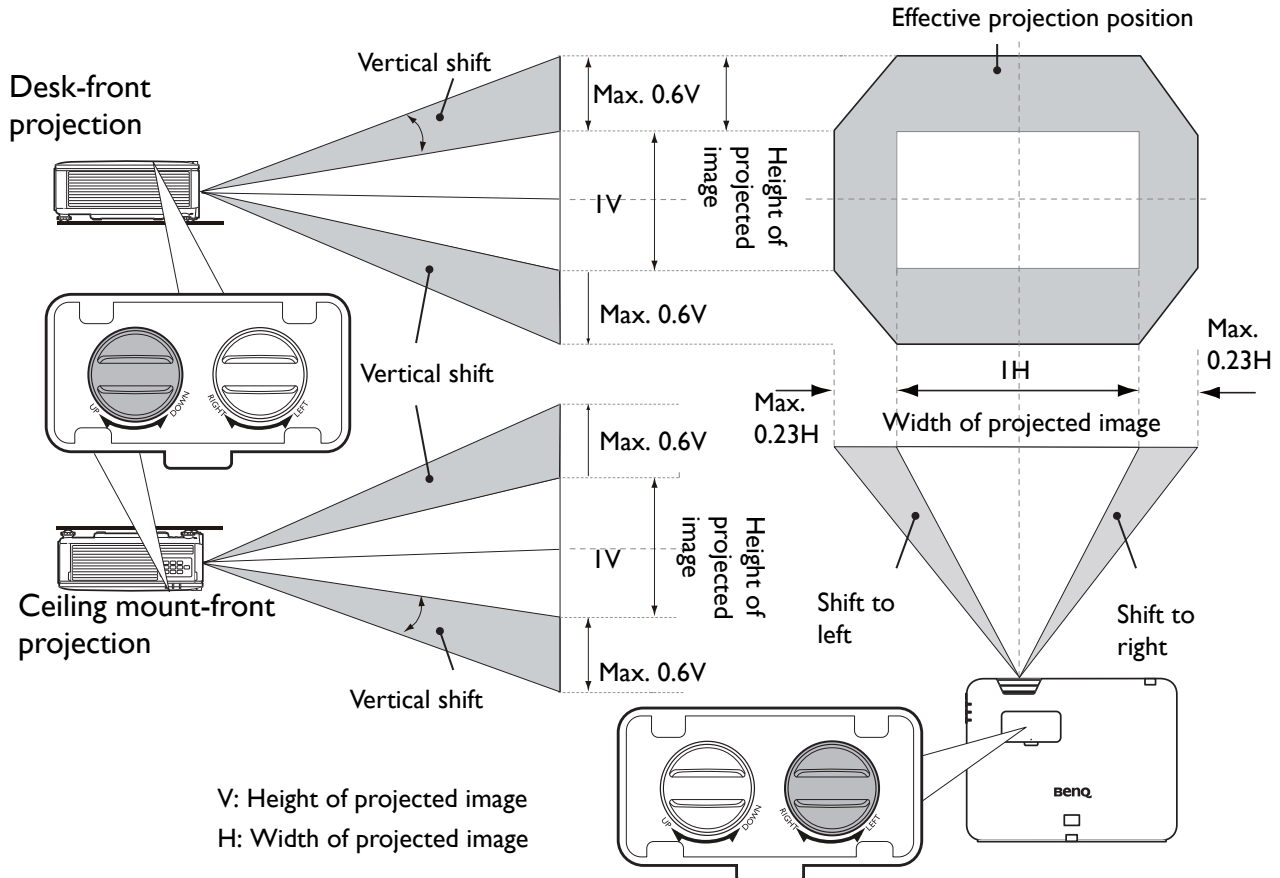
Effective projection position

Vertical shift

Desk-front projection

Max. 0.6V

Height of projected image

1V

Max. 0.6V

UP DOWN RIGHT LEFT

Vertical shift

Max. 0.23H

1H

Max. 0.23H

Width of projected image

Max. 0.6V

Height of projected image

1V

Ceiling mount-front projection

Max. 0.6V

Vertical shift

Shift to left

Shift to right

BenQ

UP DOWN RIGHT LEFT

V: Height of projected image
H: Width of projected image